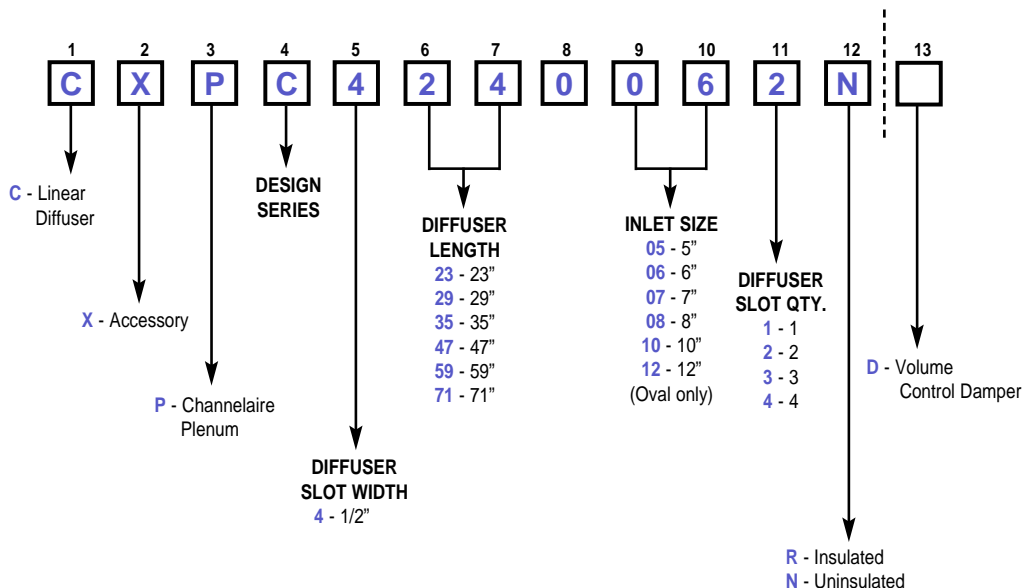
1 2 3 4 5 6 7 8 9 10 11 12 13

C X P C 4 2 4 0 0 6 2 N

C - Linear Diffuser

DESIGN SERIES

DIFFUSER LENGTH
23 - 23"
29 - 29"
35 - 35"
47 - 47"
59 - 59"
71 - 71"

INLET SIZE
05 - 5"
06 - 6"
07 - 7"
08 - 8"
10 - 10"
12 - 12"
(Oval only)

DIFFUSER SLOT QTY.
1 - 1
2 - 2
3 - 3
4 - 4

X - Accessory

D - Volume Control Damper

P - Channelaire Plenum

DIFFUSER SLOT WIDTH
4 - 1/2"

R - Insulated
N - Uninsulated